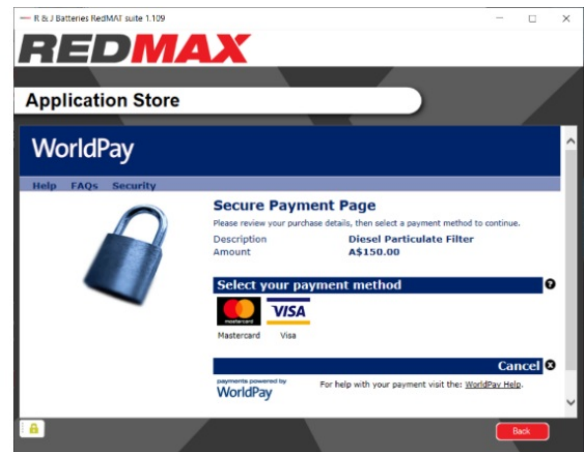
R & J Batteries RedMAT suite 1.109

REDMAX

Application Store

WorldPay

Help FAQs Security

Secure Payment Page

Please review your purchase details, then select a payment method to continue.

Description Diesel Particulate Filter
Amount A$150.00

Select your payment method

mastercard VISA

Mastercard Visa

Cancel

payments powered by WorldPay

For help with your payment visit the: WorldPay Help.

Back